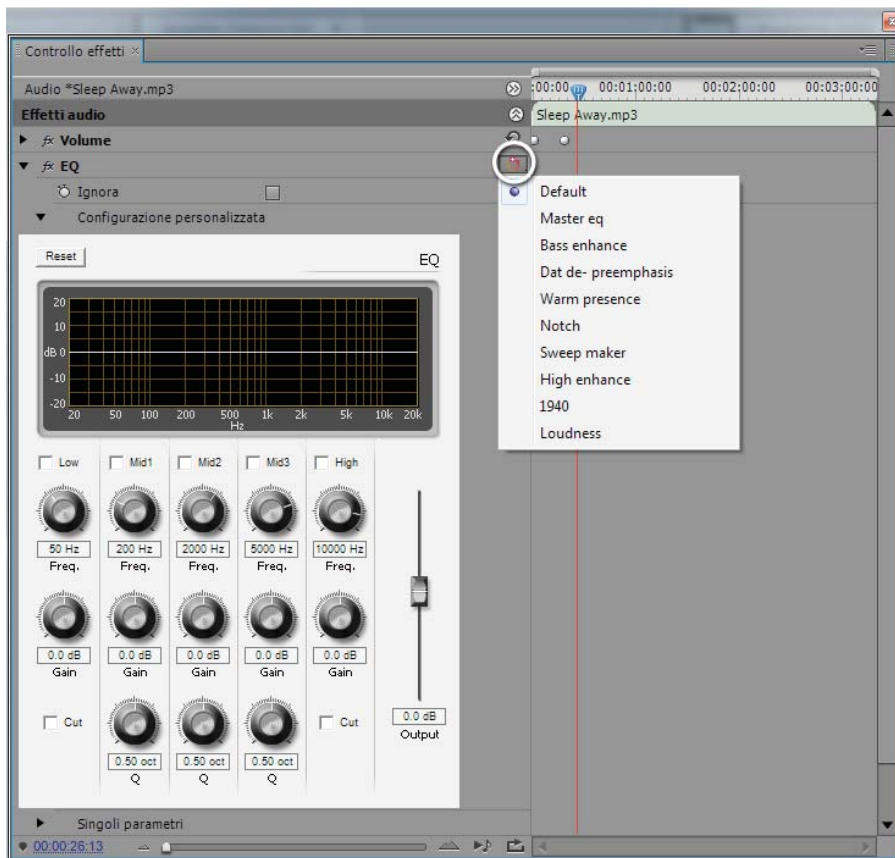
Controllo effetti ×

Audio *Sleep Away.mp3

:00:00 00:01:00:00 00:02:00:00 00:03:00:00

Effetti audio

Sleep Away.mp3

fx Volume

fx EQ

Ignora

Configurazione personalizzata

Reset

EQ

20
10
dB 0
-10
-20

20 50 100 200 500 1k 2k 5k 10k 20k
Hz

Low
Mid1
Mid2
Mid3
High

50 Hz
Freq.
200 Hz
Freq.
2000 Hz
Freq.
5000 Hz
Freq.
10000 Hz
Freq.

0.0 dB
Gain
0.0 dB
Gain
0.0 dB
Gain
0.0 dB
Gain
0.0 dB
Gain

Cut
0.50 oct
Q
0.50 oct
Q
0.50 oct
Q
Cut

0.0 dB
Output

Default
Master eq
Bass enhance
Dat de- preemphasis
Warm presence
Notch
Sweep maker
High enhance
1940
Loudness

Singoli parametri

00:00:26:13